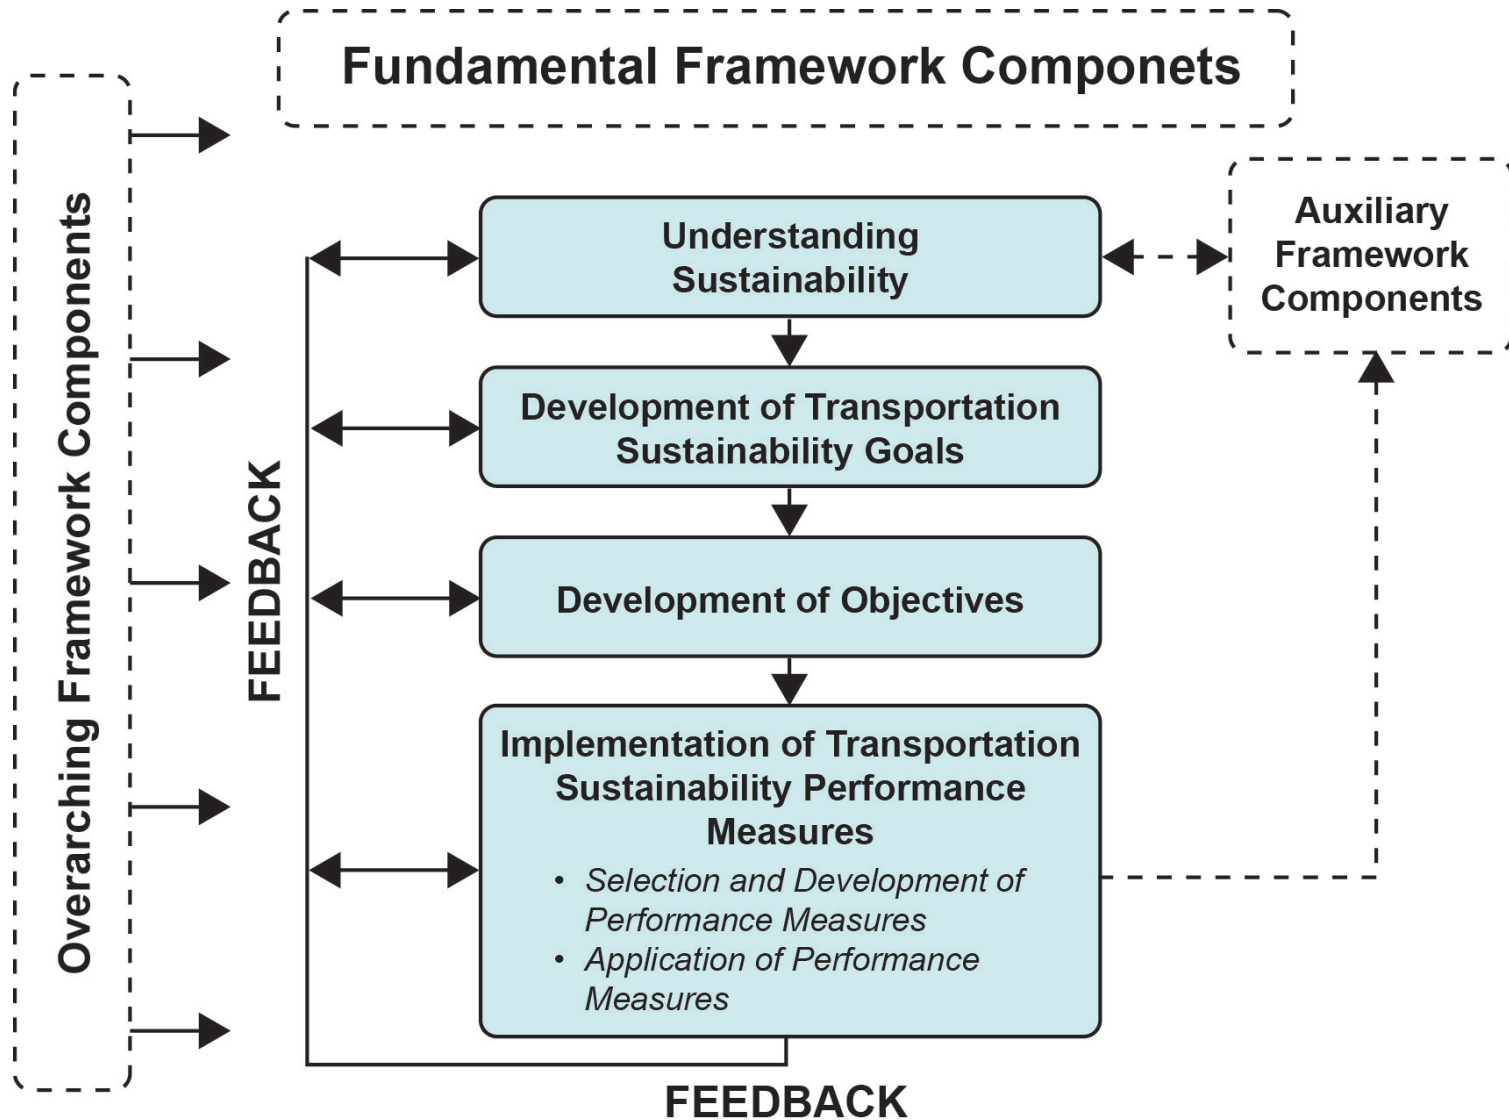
Fundamental Framework Componets

Overarching Framework Components

FEEDBACK

Understanding Sustainability

Auxiliary Framework Components

Development of Transportation Sustainability Goals

Development of Objectives

Implementation of Transportation Sustainability Performance Measures

- *Selection and Development of Performance Measures*
- *Application of Performance Measures*

FEEDBACK